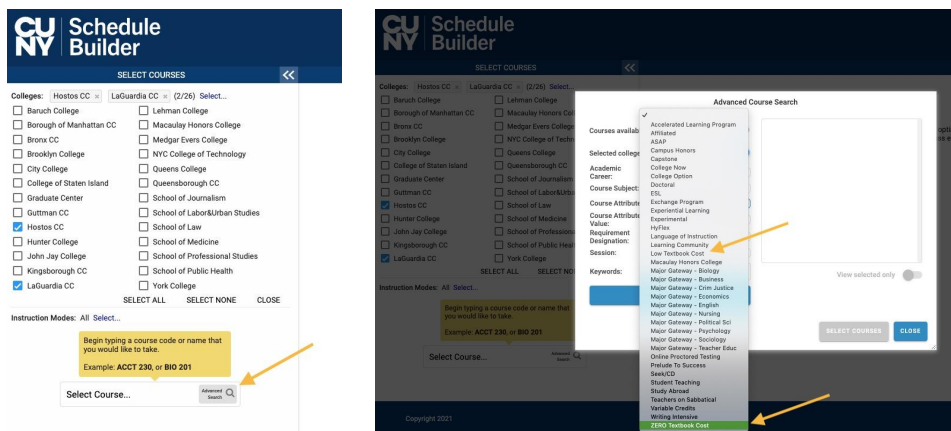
CU NY Schedule Builder

SELECT COURSES

Colleges: Hostos CC × LaGuardia CC × (2/26) Select...

Baruch College
Borough of Manhattan CC
Bronx CC
Brooklyn College
City College
College of Staten Island
Graduate Center
Guttman CC
Hostos CC
Hunter College
John Jay College
Kingsborough CC
LaGuardia CC

Lehman College
Macaulay Honors College
Medgar Evers College
NYC College of Technology
Queens College
Queensborough CC
School of Journalism
School of Labor&Urban Studies
School of Law
School of Medicine
School of Professional Studies
School of Public Health
York College

SELECT ALL SELECT NONE CLOSE

Instruction Modes: All Select...

Begin typing a course code or name that you would like to take.

Example: ACCT 230, or BIO 201

Select Course...

Advanced Search

CU NY Schedule Builder

SELECT COURSES

Colleges: Hostos CC × LaGuardia CC × (2/26) Select...

Baruch College
Borough of Manhattan CC
Bronx CC
Brooklyn College
City College
College of Staten Island
Graduate Center
Guttman CC
Hostos CC
Hunter College
John Jay College
Kingsborough CC
LaGuardia CC

Lehman College
Macaulay Honors Colle
Medgar Evers College
NYC College of Techn
Queens College
Queensborough CC
School of Journalism
School of Labor&Urb
School of Law
School of Medicine
School of Professiona
School of Public Heal
York College

SELECT ALL SELECT NON

Instruction Modes: All Select...

Begin typing a course code or name that you would like to take.

Example: ACCT 230, or BIO 201

Select Course...

Advanced Search

Advanced Course Search

Courses availab
Selected college
Academic Career:
Course Subject:
Course Attribute
Course Attribute Value:
Requirement Designation:
Session:
Keywords:

✓
Accelerated Learning Program
Affiliated
ASAP
Campus Honors
Capstone
College Now
College Option
Doctoral
ESL
Exchange Program
Experiential Learning
Experimental
HyFlex
Language of Instruction
Learning Community
Low Textbook Cost
Macaulay Honors College
Major Gateway - Biology
Major Gateway - Business
Major Gateway - Crim Justice
Major Gateway - Economics
Major Gateway - English
Major Gateway - Nursing
Major Gateway - Political Sci
Major Gateway - Psychology
Major Gateway - Sociology
Major Gateway - Teacher Educ
Online Proctored Testing
Prelude To Success
Seek/CD
Student Teaching
Study Abroad
Teachers on Sabbatical
Variable Credits
Writing Intensive
ZERO Textbook Cost

View selected only

SELECT COURSES CLOSE

Copyright 2021